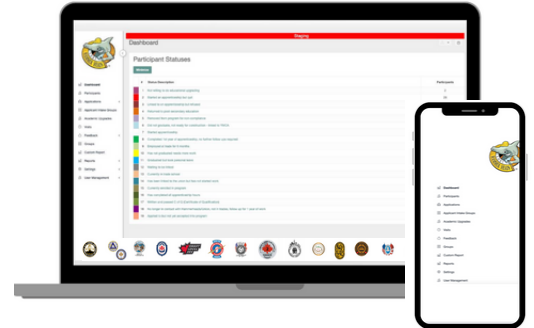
Staging

Dashboard

Participant Statuses

Dashboard
Participants
Applications
Applicant Intake Groups
Academic Upgrades
Users
Feedback
Groups
Custom Report
Reports
Settings
User Management

Status Description

Participants

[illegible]

Dashboard
Participants
Applications
Applicant Intake Groups
Academic Upgrades
Users
Feedback
Groups
Custom Report
Reports
Settings
User Management